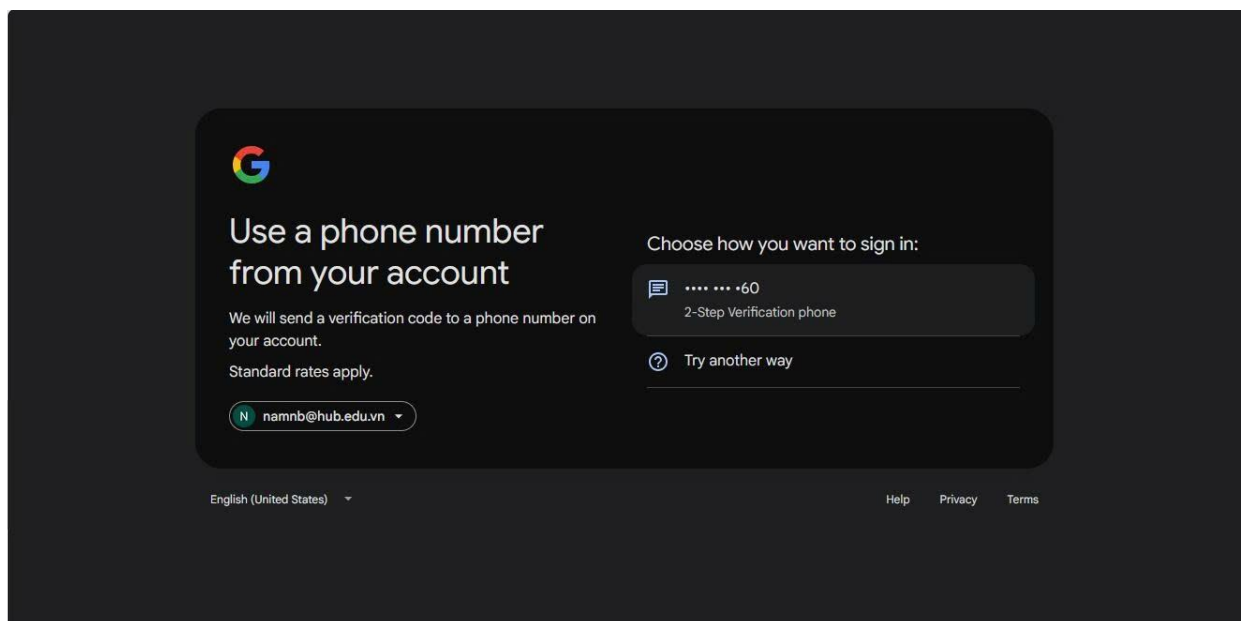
G

Use a phone number from your account

We will send a verification code to a phone number on your account.

Standard rates apply.

N namnb@hub.edu.vn

Choose how you want to sign in:

•••• ••• •60
2-Step Verification phone

Try another way

English (United States)

Help Privacy Terms